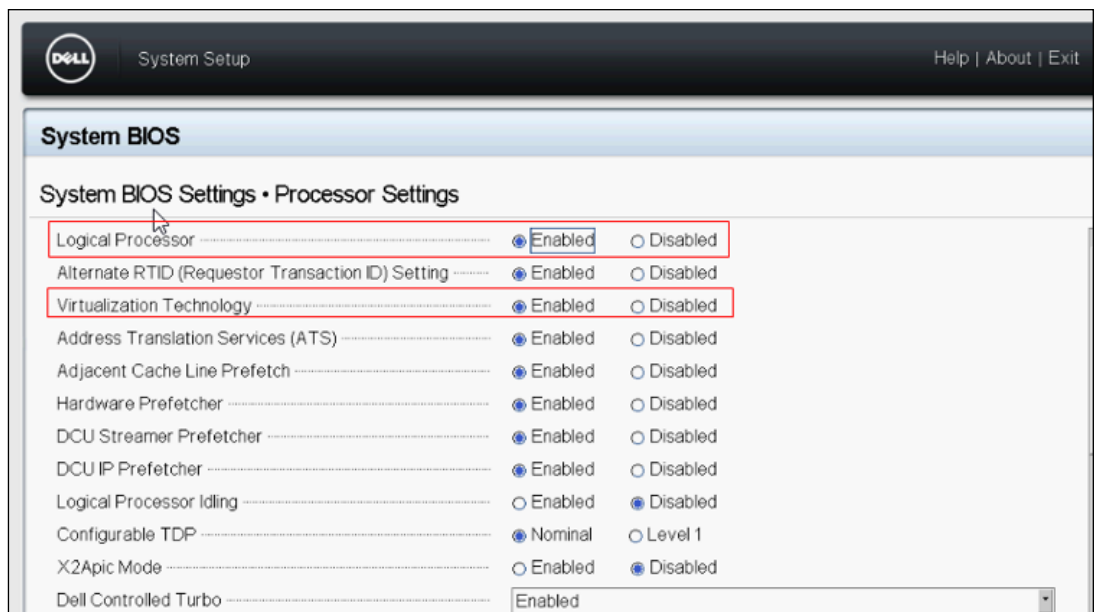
DELL System Setup

Help | About | Exit

System BIOS

System BIOS Settings • Processor Settings

| | | |
|---|---|---|
| Logical Processor | Enabled | Disabled |
| Alternate RTID (Requestor Transaction ID) Setting | Enabled | Disabled |
| Virtualization Technology | Enabled | Disabled |
| Address Translation Services (ATS) | Enabled | Disabled |
| Adjacent Cache Line Prefetch | Enabled | Disabled |
| Hardware Prefetcher | Enabled | Disabled |
| DCU Streamer Prefetcher | Enabled | Disabled |
| DCU IP Prefetcher | Enabled | Disabled |
| Logical Processor Idling | Enabled | Disabled |
| Configurable TDP | Nominal | Level 1 |
| X2Apic Mode | Enabled | Disabled |
| Dell Controlled Turbo | Enabled | |